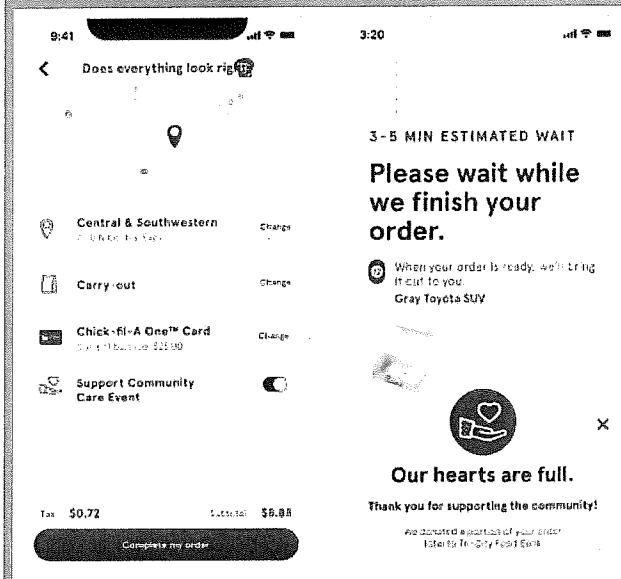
9:41

Does everything look rig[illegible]

Central & Southwestern
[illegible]
Change

Carry-out
Change

Chick-fil-A One™ Card
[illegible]
Change

Support Community Care Event

Tax $0.72
Subtotal $8.88

Complete my order

3:20

3-5 MIN ESTIMATED WAIT

Please wait while we finish your order.

When your order is ready, we'll bring it out to you.
Gray Toyota SUV

×

Our hearts are full.

Thank you for supporting the community!

We donated a portion of your order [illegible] Tri-City Food Bank